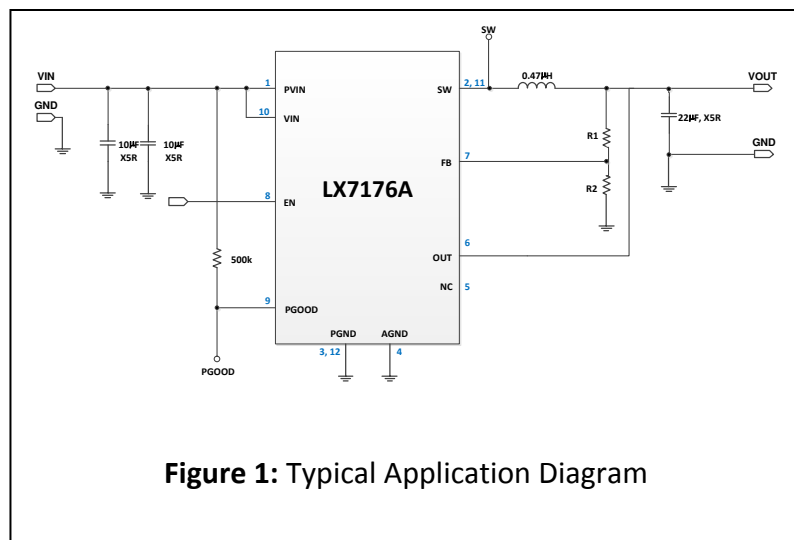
SW

VIN

GND

10µF X5R

10µF X5R

1 PVIN

10 VIN

2, 11 SW

0.47µH

VOUT

R1

22µF, X5R

GND

FB 7

LX7176A

R2

8 EN

500k

OUT 6

NC 5

9 PGOOD

PGND

AGND

3, 12

4

PGOOD

**Figure 1:** Typical Application Diagram